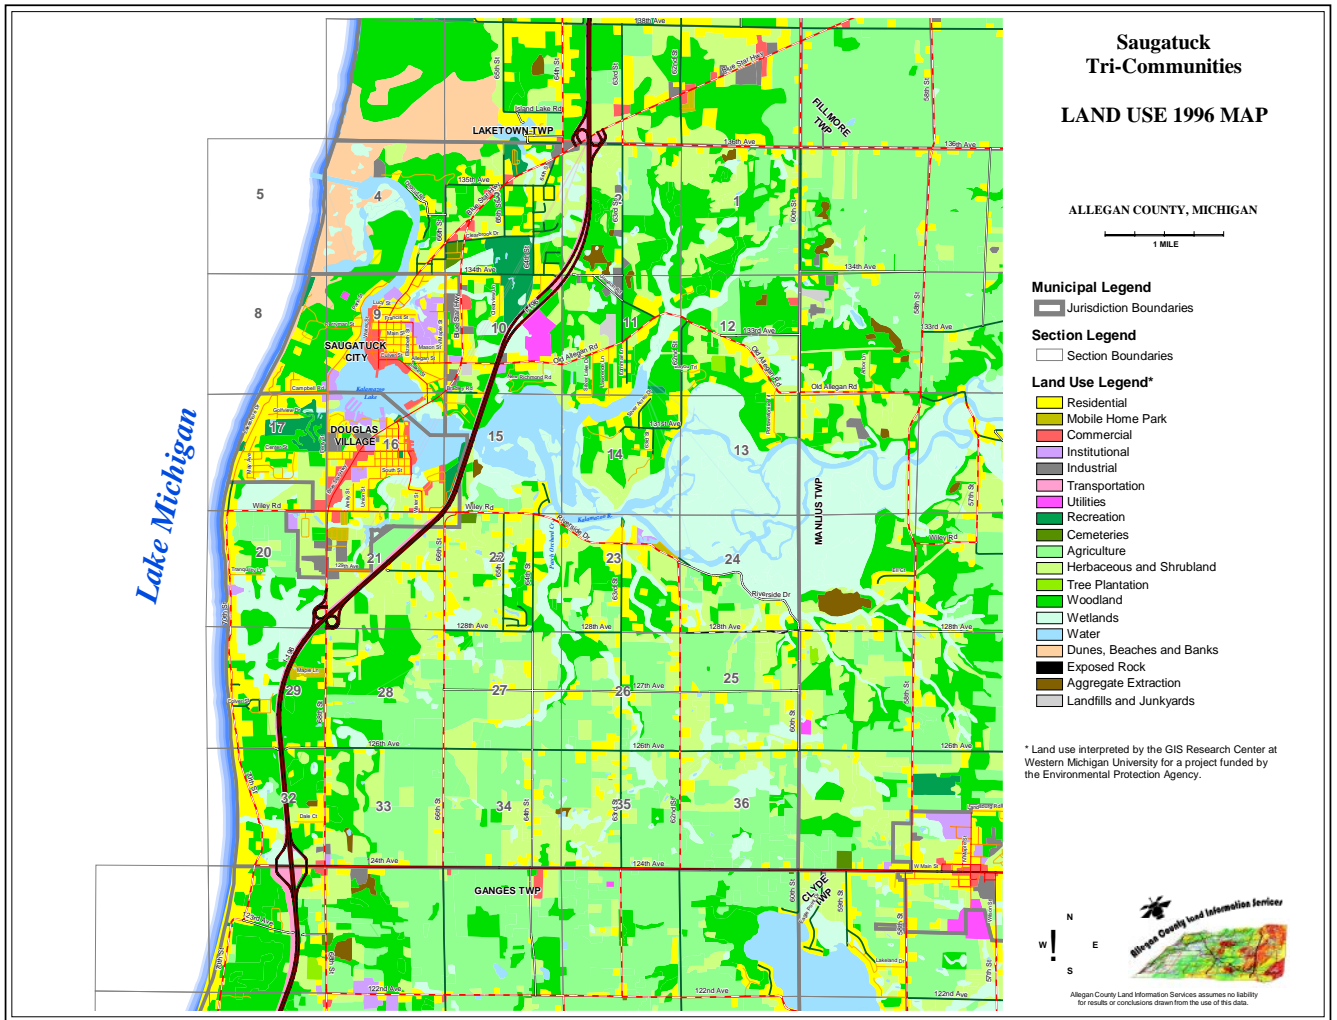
Saugatuck Tri-Communities

LAND USE 1996 MAP

ALLEGAN COUNTY, MICHIGAN

1 MILE

Municipal Legend
Jurisdiction Boundaries

Section Legend
Section Boundaries

Land Use Legend*
Residential
Mobile Home Park
Commercial
Institutional
Industrial
Transportation
Utilities
Recreation
Cemeteries
Agriculture
Herbaceous and Shrubland
Tree Plantation
Woodland
Wetlands
Water
Dunes, Beaches and Banks
Exposed Rock
Aggregate Extraction
Landfills and Junkyards

* Land use interpreted by the GIS Research Center at Western Michigan University for a project funded by the Environmental Protection Agency.

Lake Michigan

LAKETOWN TWP
FILLMORE TWP
SAUGATUCK CITY
DOUGLAS VILLAGE
MANLIUS TWP
GANGES TWP
CLYDE TWP

4 5 8 9 10 11 12 1 13 14 15 16 17 20 21 22 23 24 25 26 27 28 29 32 33 34 35 36

138th Ave
136th Ave
135th Ave
134th Ave
133rd Ave
131st Ave
128th Ave
127th Ave
126th Ave
124th Ave
123rd Ave
122nd Ave
Island Lake Rd
Blue Star Hwy
Old Allegan Rd
Wiley Rd
Riverside Dr
Kalamazoo River
Kalamazoo Lake
Campbell Rd
Lucy St
Francis St
Main St
South St
W Main St
Dale Ct
Lakeland Dr
Maple St
Center St
Goshorn Lake Rd
Sunset Dr
Hoffman St
Park St
Water St
Wiley Rd
Pond Orchard Ct
66th St
64th St
63rd St
62nd St
60th St
58th St
57th St
70th St
I-196

N
W E
S

Allegan County Land Information Services

Allegan County Land Information Services assumes no liability for results or conclusions drawn from the use of this data.